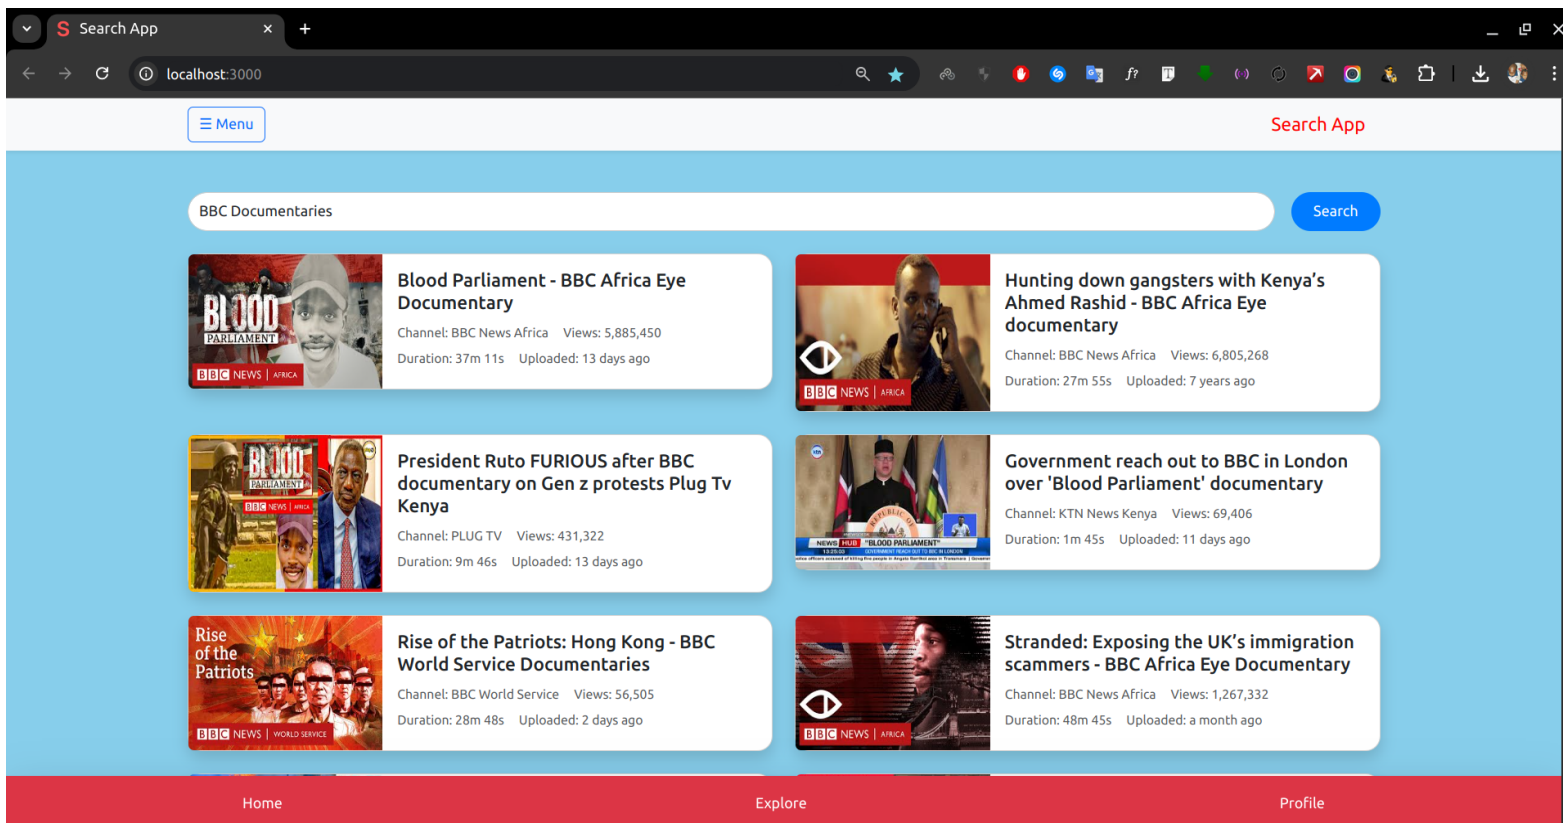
Search App
localhost:3000

☰ Menu
Search App

BBC Documentaries
Search

BLOOD PARLIAMENT BBC NEWS | AFRICA
Blood Parliament - BBC Africa Eye Documentary
Channel: BBC News Africa Views: 5,885,450
Duration: 37m 11s Uploaded: 13 days ago

BBC NEWS | AFRICA
Hunting down gangsters with Kenya's Ahmed Rashid - BBC Africa Eye documentary
Channel: BBC News Africa Views: 6,805,268
Duration: 27m 55s Uploaded: 7 years ago

BLOOD PARLIAMENT BBC NEWS | AFRICA
President Ruto FURIOUS after BBC documentary on Gen z protests Plug Tv Kenya
Channel: PLUG TV Views: 431,322
Duration: 9m 46s Uploaded: 13 days ago

NEWS HUB "BLOOD PARLIAMENT"
Government reach out to BBC in London over 'Blood Parliament' documentary
Channel: KTN News Kenya Views: 69,406
Duration: 1m 45s Uploaded: 11 days ago

Rise of the Patriots BBC NEWS | WORLD SERVICE
Rise of the Patriots: Hong Kong - BBC World Service Documentaries
Channel: BBC World Service Views: 56,505
Duration: 28m 48s Uploaded: 2 days ago

BBC NEWS | AFRICA
Stranded: Exposing the UK's immigration scammers - BBC Africa Eye Documentary
Channel: BBC News Africa Views: 1,267,332
Duration: 48m 45s Uploaded: a month ago

Home
Explore
Profile